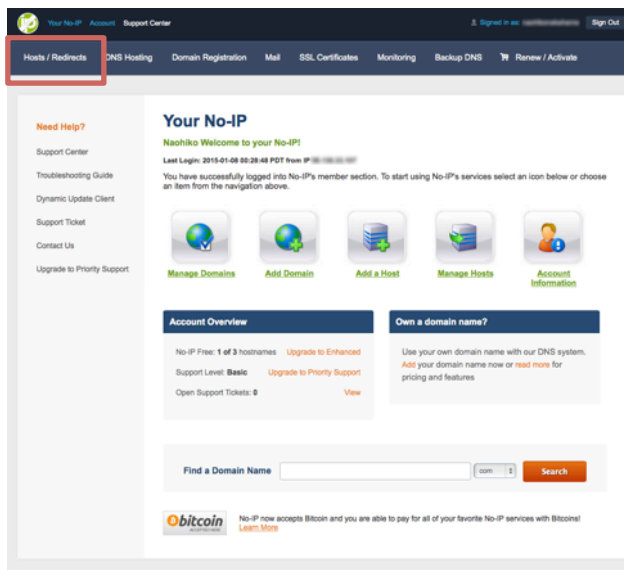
Your No-IP Account Support Center

Signed in as: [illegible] Sign Out

Hosts / Redirects DNS Hosting Domain Registration Mail SSL Certificates Monitoring Backup DNS Renew / Activate

Need Help?

Support Center

Troubleshooting Guide

Dynamic Update Client

Support Ticket

Contact Us

Upgrade to Priority Support

Your No-IP

Naohiko Welcome to your No-IP!

Last Login: 2015-01-08 00:28:48 PDT from IP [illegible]

You have successfully logged into No-IP's member section. To start using No-IP's services select an icon below or choose an item from the navigation above.

Manage Domains Add Domain Add a Host Manage Hosts Account Information

Account Overview

No-IP Free: 1 of 3 hostnames Upgrade to Enhanced

Support Level: Basic Upgrade to Priority Support

Open Support Tickets: 0 View

Own a domain name?

Use your own domain name with our DNS system. Add your domain name now or read more for pricing and features

Find a Domain Name com Search

bitcoin ACCEPTED HERE

No-IP now accepts Bitcoin and you are able to pay for all of your favorite No-IP services with Bitcoins! Learn More